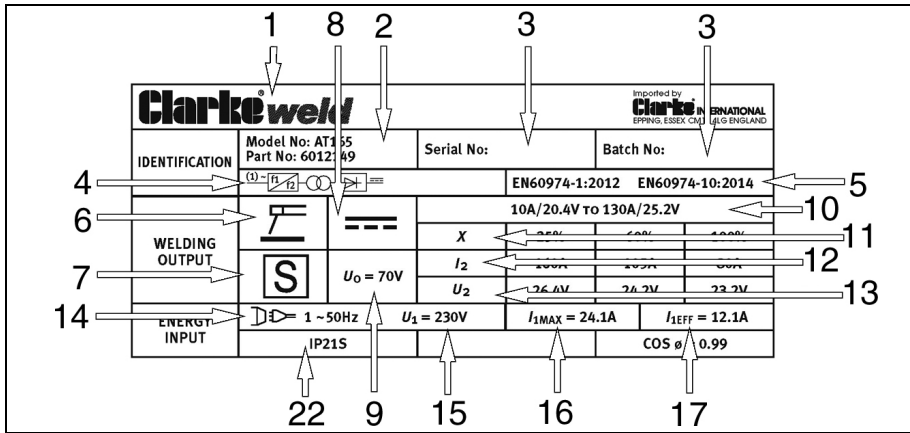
1 8 2 3 3

Clarke weld

Imported by Clarke INTERNATIONAL EPPING, ESSEX CM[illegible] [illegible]LG ENGLAND

IDENTIFICATION

Model No: AT1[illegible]5
Part No: 60121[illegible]9

Serial No:

Batch No:

4 (1) ~ f1 f2 5

EN60974-1:2012 EN60974-10:2014

6 10

10A/20.4V TO 130A/25.2V

WELDING OUTPUT

$X$ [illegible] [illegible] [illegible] 11

7 S $U_0 = 70V$

$I_2$ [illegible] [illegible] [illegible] 12

$U_2$ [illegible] 24.2V 23.2V 13

14 1 ~50Hz $U_1 = 230V$ $I_{1MAX} = 24.1A$ $I_{1EFF} = 12.1A$

ENERGY INPUT

IP21S

COS ø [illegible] 0.99

22 9 15 16 17